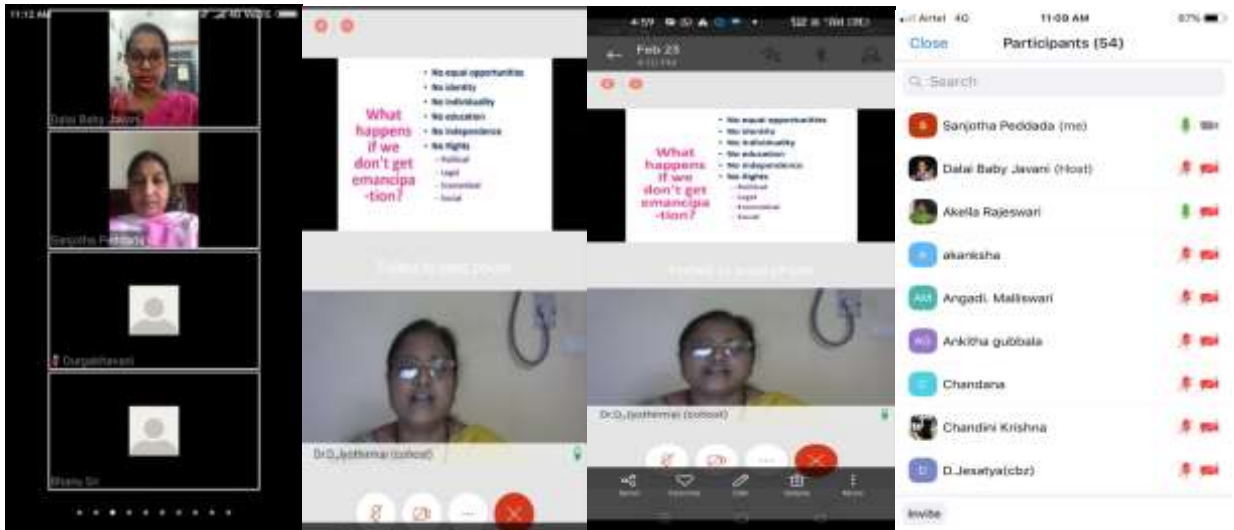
Dalai Baby Javani

Sanjotha Peddada

Durgabhavani

Bhanu Sri

What happens if we don't get emancipa -tion?

- No equal opportunities
- No identity
- No individuality
- No education
- No independence
- No Rights
  - Political
  - Legal
  - Economical
  - Social

Dr.D.Jyothirmai (cohost)

Feb 23

What happens if we don't get emancipa -tion?

- No equal opportunities
- No identity
- No individuality
- No education
- No independence
- No Rights
  - Political
  - Legal
  - Economical
  - Social

Dr.D.Jyothirmai (cohost)

Airtel 4G 11:09 AM 87%

Close Participants (54)

Search

Sanjotha Peddada (me)

Dalai Baby Javani (Host)

Akella Rajeswari

akanksha

Angadi. Malliswari

Ankitha gubbala

Chandana

Chandini Krishna

D.Jesatya(cbz)

Invite